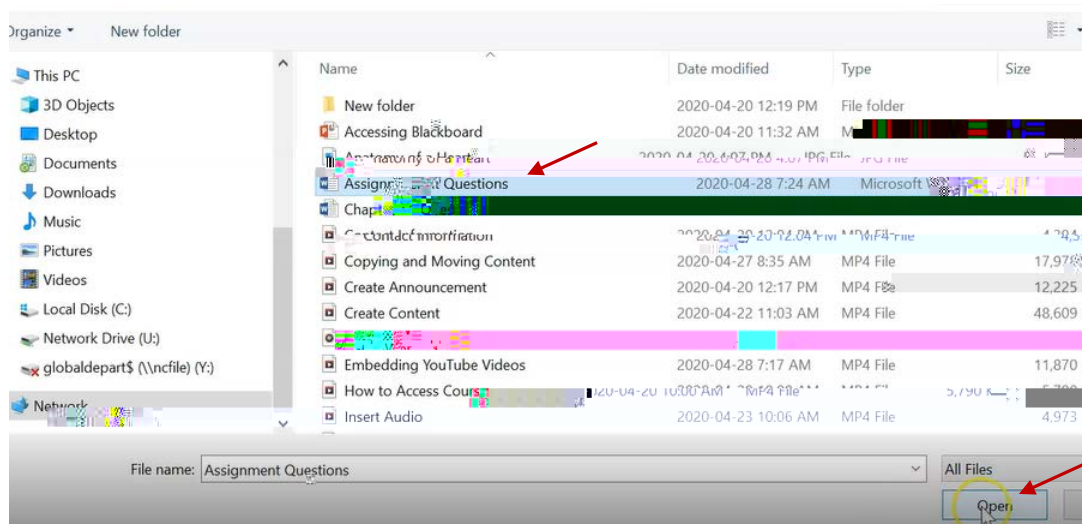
Organize ▾ New folder

This PC
3D Objects
Desktop
Documents
Downloads
Music
Pictures
Videos
Local Disk (C:)
Network Drive (U:)
globaldepart$ (\\ncfile) (Y:)
Network

| Name | Date modified | Type | Size |
|---|---|---|---|
| New folder | 2020-04-20 12:19 PM | File folder | |
| Accessing Blackboard | 2020-04-20 11:32 AM | M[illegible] | |
| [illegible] | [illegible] | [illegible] | |
| Assign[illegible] Questions | 2020-04-28 7:24 AM | Microsoft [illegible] | |
| Chap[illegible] | | | |
| Contact Information | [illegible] | MP4 File | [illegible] |
| Copying and Moving Content | 2020-04-27 8:35 AM | MP4 File | 17,97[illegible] |
| Create Announcement | 2020-04-20 12:17 PM | MP4 File | 12,225 |
| Create Content | 2020-04-22 11:03 AM | MP4 File | 48,609 |
| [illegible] | | | |
| Embedding YouTube Videos | 2020-04-28 7:17 AM | MP4 File | 11,870 |
| How to Access Cours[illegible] | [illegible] | MP4 File | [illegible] |
| Insert Audio | 2020-04-23 10:06 AM | MP4 File | 4,973 |

File name: Assignment Questions
All Files
Open